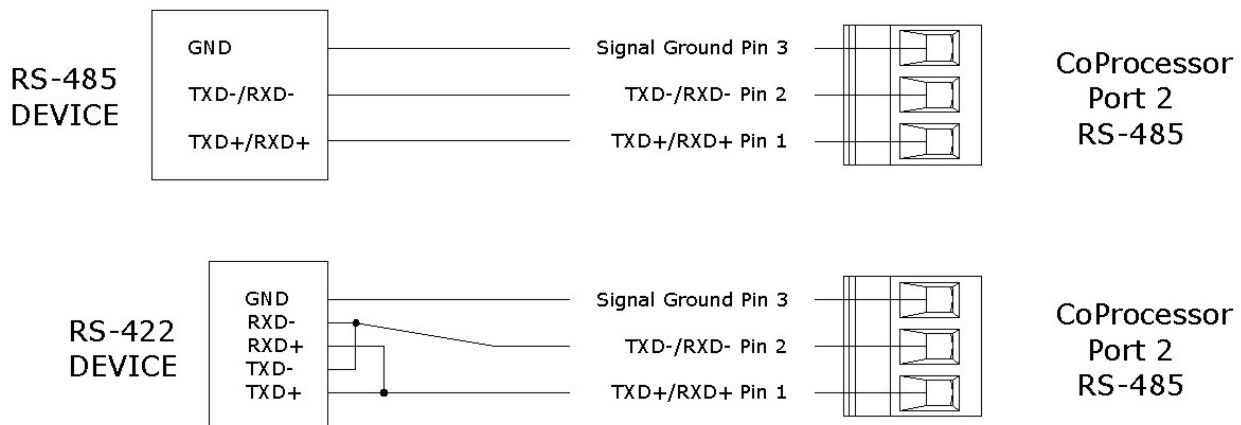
RS-485
DEVICE

GND
TXD-/RXD-
TXD+/RXD+

Signal Ground Pin 3
TXD-/RXD- Pin 2
TXD+/RXD+ Pin 1

CoProcessor
Port 2
RS-485

RS-422
DEVICE

GND
RXD-
RXD+
TXD-
TXD+

Signal Ground Pin 3
TXD-/RXD- Pin 2
TXD+/RXD+ Pin 1

CoProcessor
Port 2
RS-485